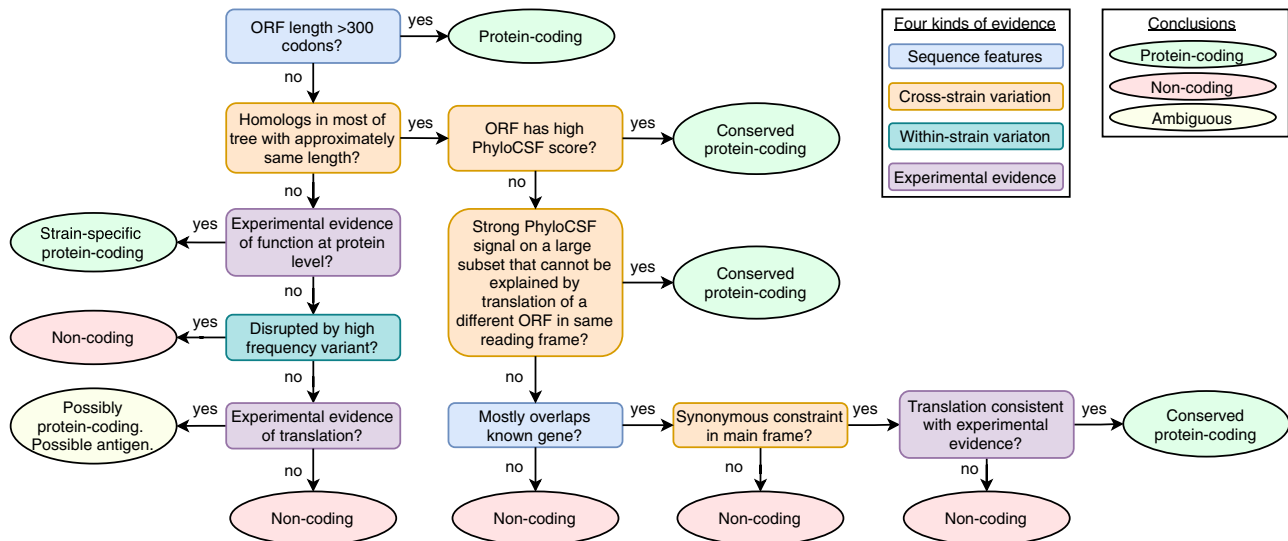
ORF length >300 codons?

yes

Protein-coding

no

Homologs in most of tree with approximately same length?

yes

ORF has high PhyloCSF score?

yes

Conserved protein-coding

no

no

Strain-specific protein-coding

yes

Experimental evidence of function at protein level?

Strong PhyloCSF signal on a large subset that cannot be explained by translation of a different ORF in same reading frame?

yes

Conserved protein-coding

no

Non-coding

yes

Disrupted by high frequency variant?

no

no

Possibly protein-coding. Possible antigen.

yes

Experimental evidence of translation?

Mostly overlaps known gene?

yes

Synonymous constraint in main frame?

yes

Translation consistent with experimental evidence?

yes

Conserved protein-coding

no

no

no

no

Non-coding

Non-coding

Non-coding

Non-coding

Four kinds of evidence

Sequence features

Cross-strain variation

Within-strain variaton

Experimental evidence

Conclusions

Protein-coding

Non-coding

Ambiguous